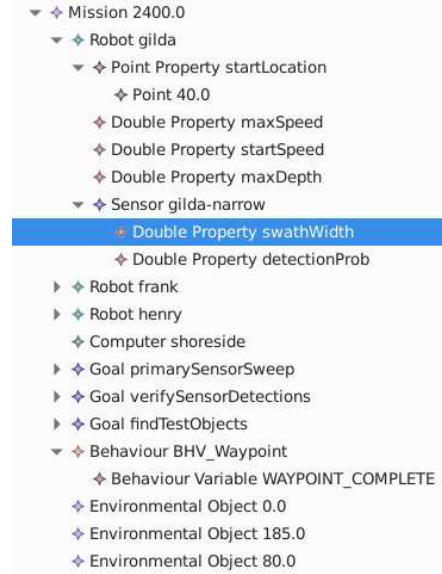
Mission 2400.0
Robot gilda
Point Property startLocation
Point 40.0
Double Property maxSpeed
Double Property startSpeed
Double Property maxDepth
Sensor gilda-narrow
Double Property swathWidth
Double Property detectionProb
Robot frank
Robot henry
Computer shoreside
Goal primarySensorSweep
Goal verifySensorDetections
Goal findTestObjects
Behaviour BHV_Waypoint
Behaviour Variable WAYPOINT_COMPLETE
Environmental Object 0.0
Environmental Object 185.0
Environmental Object 80.0